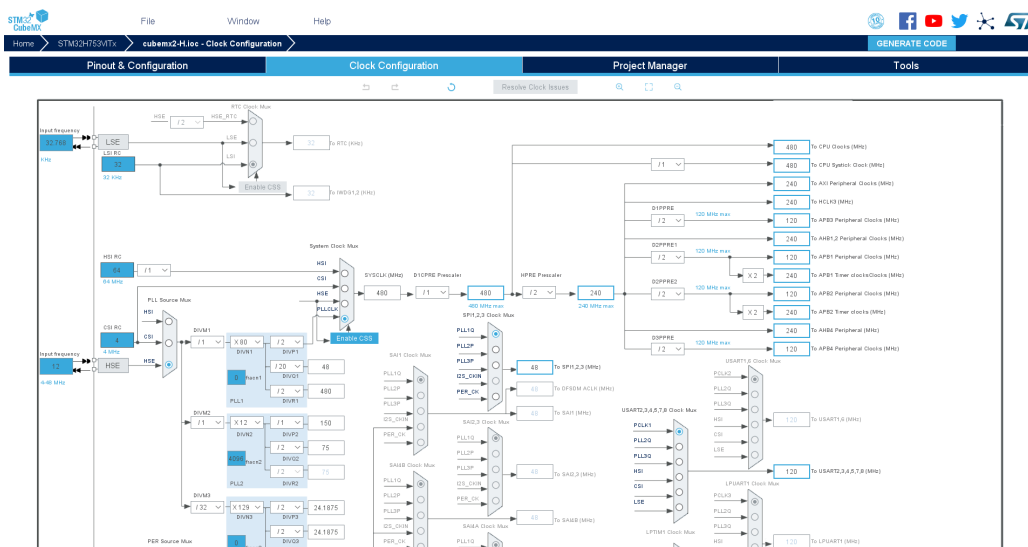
STM32 CubeMX

File Window Help

Home > STM32H753VITx > cubemx2-H.ioc - Clock Configuration >

GENERATE CODE

Pinout & Configuration | Clock Configuration | Project Manager | Tools

Resolve Clock Issues

RTC Clock Mux
HSE /2 HSE_RTC
LSE
LSI
32 To RTC (KHz)
Enable CSS
32 To IWDG1,2 (KHz)

Input frequency
32.768
KHz
LSE
LSI RC
32
32 KHz

HSI RC
64 /1
64 MHz

System Clock Mux
HSI
CSI
HSE
PLLCLK
Enable CSS

SYSCLK (MHz) 480
D1CPRE Prescaler /1
480
480 MHz max
HPRE Prescaler /2
240
240 MHz max

CSI RC
4
4 MHz

PLL Source Mux
HSI
CSI
HSE

Input frequency
12
4-48 MHz
HSE

DIVM1 /1
X 80 DIVN1
/2 DIVP1
/20 DIVQ1 48
/2 DIVR1 480
0 fracn1
PLL1

DIVM2 /1
X 12 DIVN2
/2 DIVP2 150
/2 DIVQ2 75
4096 fracn2
/2 DIVR2 75
PLL2

DIVM3 /32
X 129 DIVN3
/2 DIVP3 24.1875
/2 DIVQ3 24.1875

PER Source Mux

SPI1,2,3 Clock Mux
PLL1Q
PLL2P
PLL3P
I2S_CKIN
PER_CK
48 To SPI1,2,3 (MHz)
48 To DFSDM ACLK (MHz)

SAI1 Clock Mux
PLL1Q
PLL2P
PLL3P
I2S_CKIN
PER_CK
48 To SAI1 (MHz)

SAI2,3 Clock Mux
PLL1Q
PLL2P
PLL3P
I2S_CKIN
PER_CK
48 To SAI2,3 (MHz)

SAI4B Clock Mux
PLL1Q
PLL2P
PLL3P
I2S_CKIN
PER_CK
48 To SAI4B (MHz)

SAI4A Clock Mux
PLL1Q

480 To CPU Clocks (MHz)
/1 480 To CPU Systick Clock (MHz)
240 To AXI Peripheral Clocks (MHz)
240 To HCLK3 (MHz)
D1PPRE /2 120 MHz max 120 To APB3 Peripheral Clocks (MHz)
240 To AHB1,2 Peripheral Clocks (MHz)
D2PPRE1 /2 120 MHz max 120 To APB1 Peripheral Clocks (MHz)
X 2 240 To APB1 Timer clocksClocks (MHz)
D2PPRE2 /2 120 MHz max 120 To APB2 Peripheral Clocks (MHz)
X 2 240 To APB2 Timer clocks (MHz)
240 To AHB4 Peripheral (MHz)
D3PPRE /2 120 MHz max 120 To APB4 Peripheral Clocks (MHz)

USART1,6 Clock Mux
PCLK2
PLL2Q
PLL3Q
HSI
CSI
LSE
120 To USART1,6 (MHz)

USART2,3,4,5,7,8 Clock Mux
PCLK1
PLL2Q
PLL3Q
HSI
CSI
LSE
120 To USART2,3,4,5,7,8 (MHz)

LPUART1 Clock Mux
PCLK3
PLL2Q
PLL3Q
HSI
120 To LPUART1 (MHz)

LPTIM1 Clock Mux